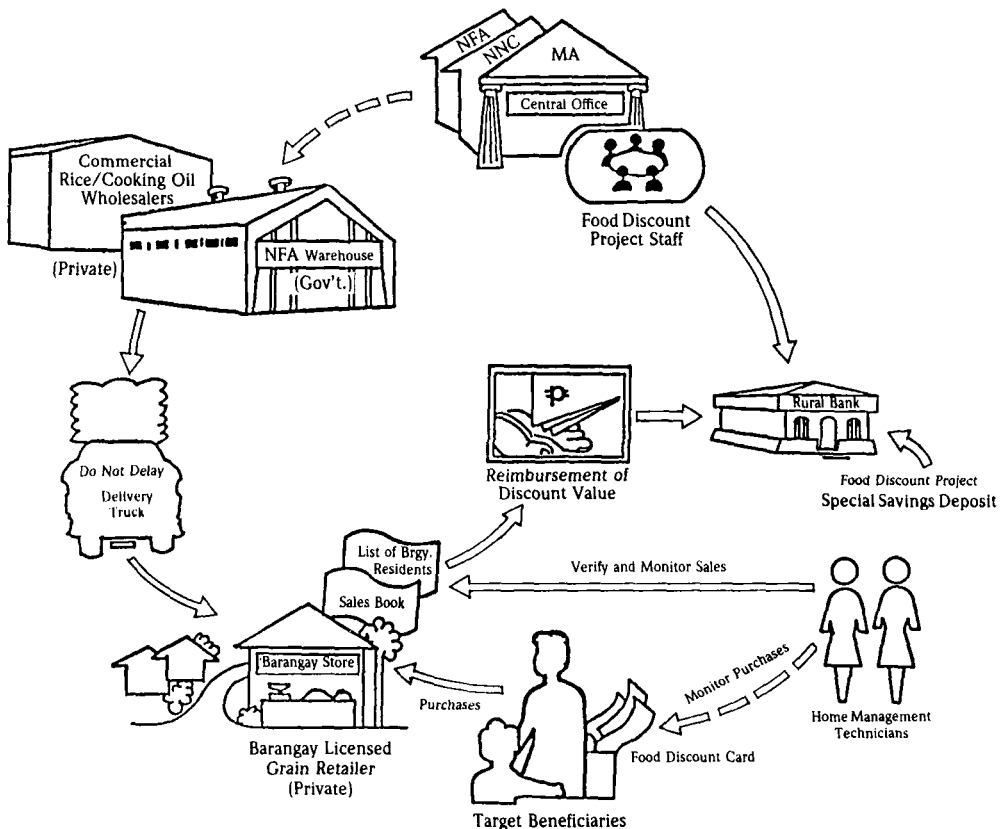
NFA
NNC
MA
Central Office

Food Discount Project Staff

Commercial Rice/Cooking Oil Wholesalers

(Private)

NFA Warehouse
(Gov't.)

Do Not Delay
Delivery Truck

₱

Reimbursement of Discount Value

Rural Bank

Food Discount Project
Special Savings Deposit

List of Brgy. Residents

Sales Book

Verify and Monitor Sales

Barangay Store

Purchases

Monitor Purchases

Home Management Technicians

Food Discount Card

Barangay Licensed Grain Retailer (Private)

Target Beneficiaries